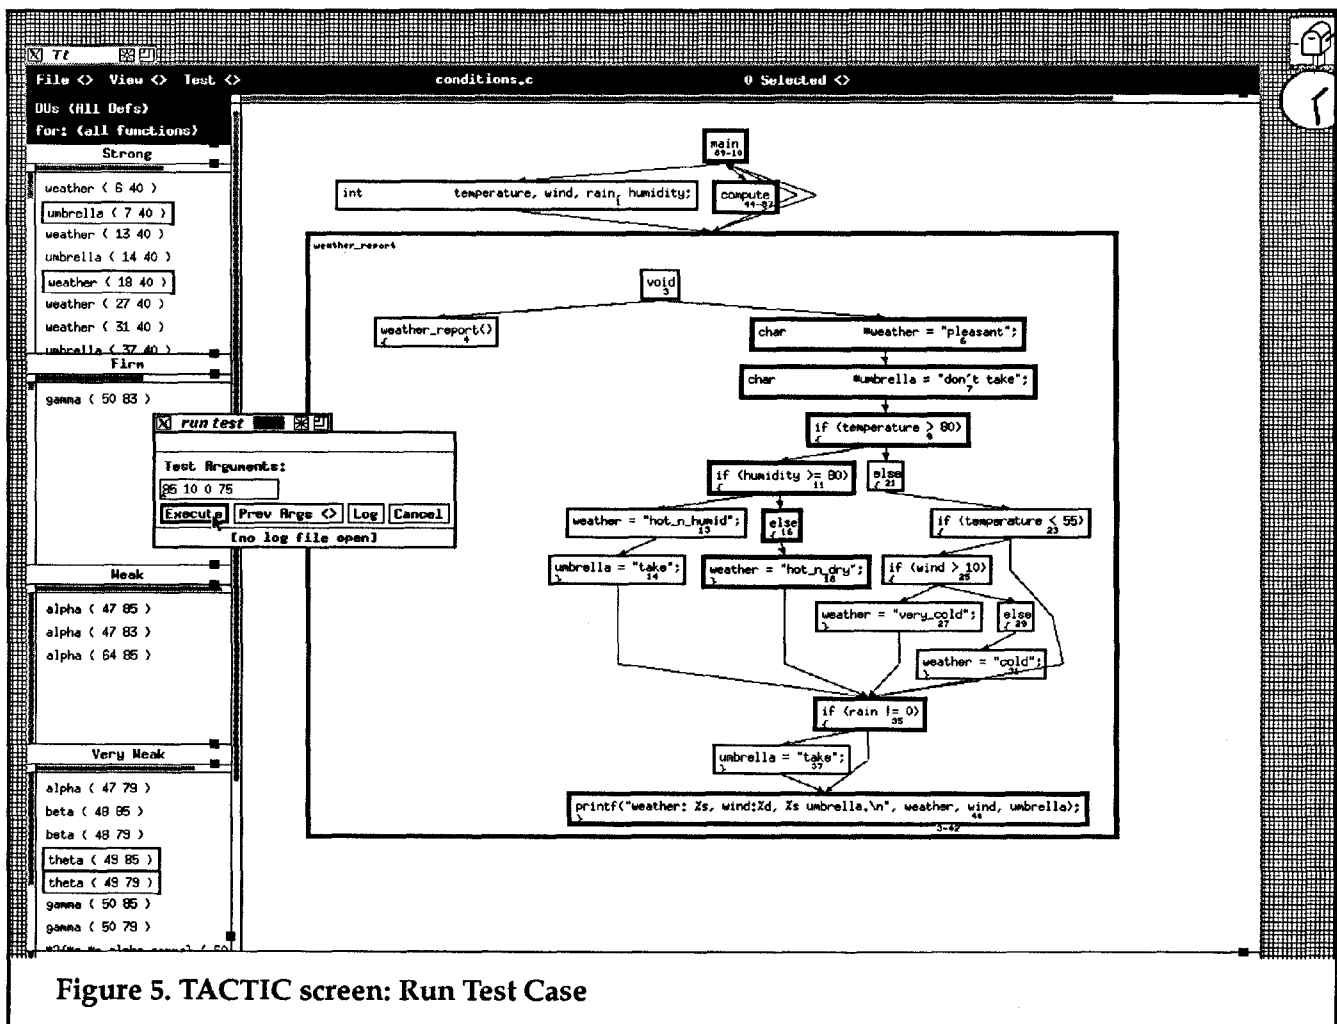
Tt

File <> View <> Test <> conditions.c 0 Selected <>

DUs (All Defs)
for: (all functions)

Strong

weather ( 6 40 )
umbrella ( 7 40 )
weather ( 13 40 )
umbrella ( 14 40 )
weather ( 18 40 )
weather ( 27 40 )
weather ( 31 40 )
umbrella ( 37 40 )

Firm

gamma ( 50 83 )

run test

Test Arguments:
85 10 0 75
Execute Prev Args <> Log Cancel
[no log file open]

Weak

alpha ( 47 85 )
alpha ( 47 83 )
alpha ( 64 85 )

Very Weak

alpha ( 47 79 )
beta ( 48 85 )
beta ( 48 79 )
theta ( 49 85 )
theta ( 49 79 )
gamma ( 50 85 )
gamma ( 50 79 )

main 89-10

int temperature, wind, rain, humidity;

compute 44-82

weather_report

void 3

weather_report() 4

char *weather = "pleasant"; 6

char *umbrella = "don't take"; 7

if (temperature > 80) 8

if (humidity >= 80) 11

else 21

weather = "hot_n_humid"; 13

else 16

if (temperature < 55) 23

umbrella = "take"; 14

weather = "hot_n_dry"; 18

if (wind > 10) 25

weather = "very_cold"; 27

else 29

weather = "cold"; 31

if (rain != 0) 35

umbrella = "take"; 37

printf("weather: %s, wind:%d, %s umbrella.\n", weather, wind, umbrella); 44

3-42

Figure 5. TACTIC screen: Run Test Case